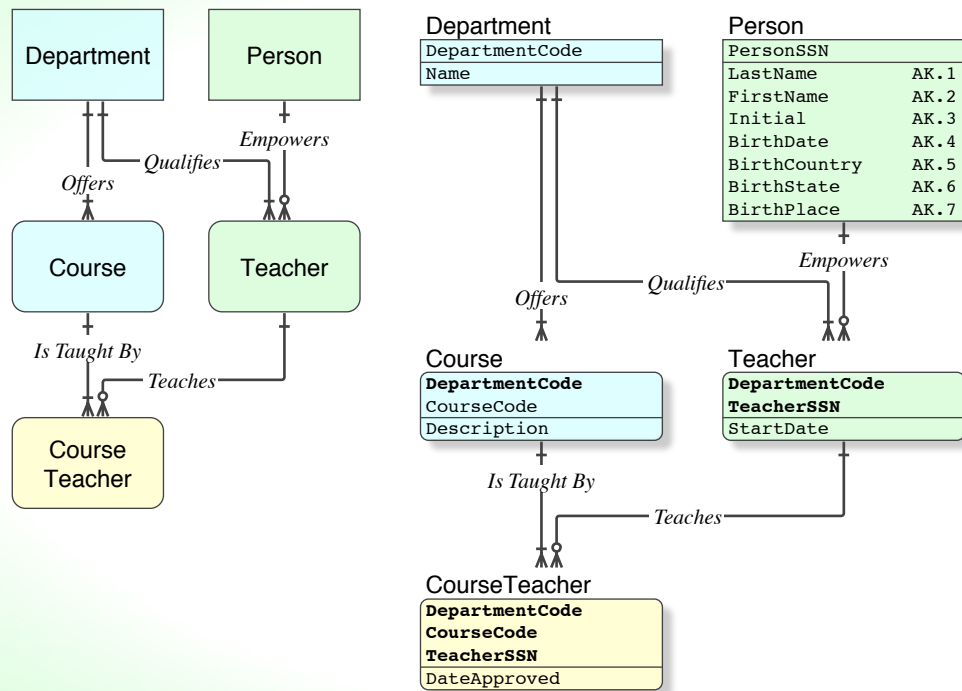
Department

Person

Empowers

Qualifies

Offers

Course

Teacher

Is Taught By

Teaches

Course Teacher

Department
DepartmentCode
Name

Person
PersonSSN
LastName AK.1
FirstName AK.2
Initial AK.3
BirthDate AK.4
BirthCountry AK.5
BirthState AK.6
BirthPlace AK.7

Empowers

Qualifies

Offers

Course
**DepartmentCode**
CourseCode
Description

Teacher
**DepartmentCode**
**TeacherSSN**
StartDate

Is Taught By

Teaches

CourseTeacher
**DepartmentCode**
**CourseCode**
**TeacherSSN**
DateApproved